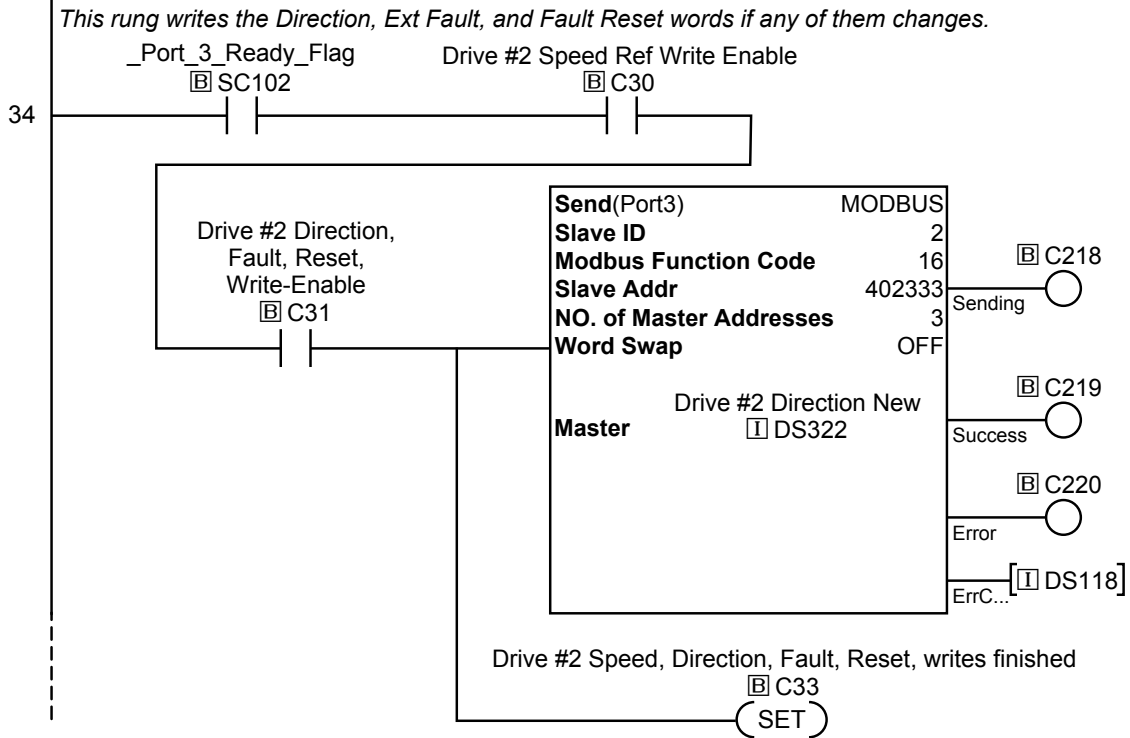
This rung writes the Direction, Ext Fault, and Fault Reset words if any of them changes.

34

_Port_3_Ready_Flag
B SC102

Drive #2 Speed Ref Write Enable
B C30

Drive #2 Direction, Fault, Reset, Write-Enable
B C31

| Send(Port3) | MODBUS |
|---|---|
| Slave ID | 2 |
| Modbus Function Code | 16 |
| Slave Addr | 402333 |
| NO. of Master Addresses | 3 |
| Word Swap | OFF |
| Master | Drive #2 Direction New I DS322 |

B C218
Sending

B C219
Success

B C220
Error

I DS118
ErrC...

Drive #2 Speed, Direction, Fault, Reset, writes finished
B C33
SET